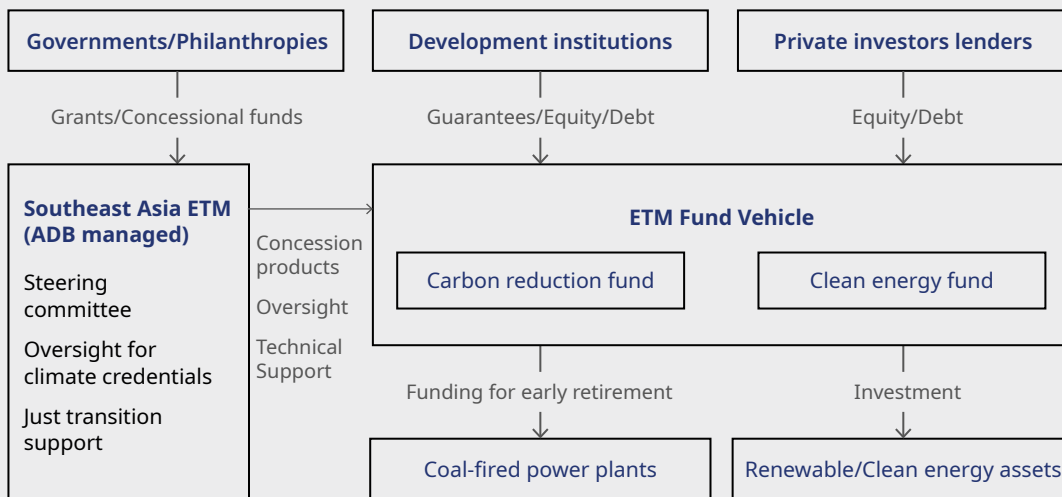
Governments/Philanthropies

Development institutions

Private investors lenders

Grants/Concessional funds

Guarantees/Equity/Debt

Equity/Debt

Southeast Asia ETM (ADB managed)

Steering committee

Oversight for climate credentials

Just transition support

Concession products

Oversight

Technical Support

ETM Fund Vehicle

Carbon reduction fund

Clean energy fund

Funding for early retirement

Investment

Coal-fired power plants

Renewable/Clean energy assets